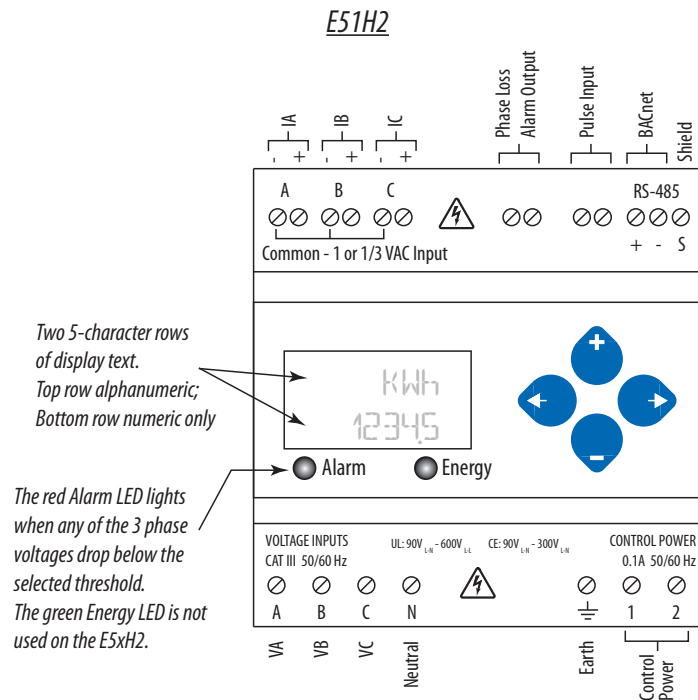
E51H2

IA
- +
IB
- +
IC
- +
Phase Loss Alarm Output
Pulse Input
BACnet
Shield

A B C
RS-485
Common - 1 or 1/3 VAC Input
+ - S

Two 5-character rows of display text. Top row alphanumeric; Bottom row numeric only

kWh
12345

Alarm
Energy

The red Alarm LED lights when any of the 3 phase voltages drop below the selected threshold. The green Energy LED is not used on the E5xH2.

VOLTAGE INPUTS
CAT III 50/60 Hz
UL: 90V$_{L-N}$ - 600V$_{L-L}$
CE: 90V$_{L-N}$ - 300V$_{L-N}$
CONTROL POWER
0.1A 50/60 Hz
A B C N
1 2

VA
VB
VC
Neutral
Earth
Control Power